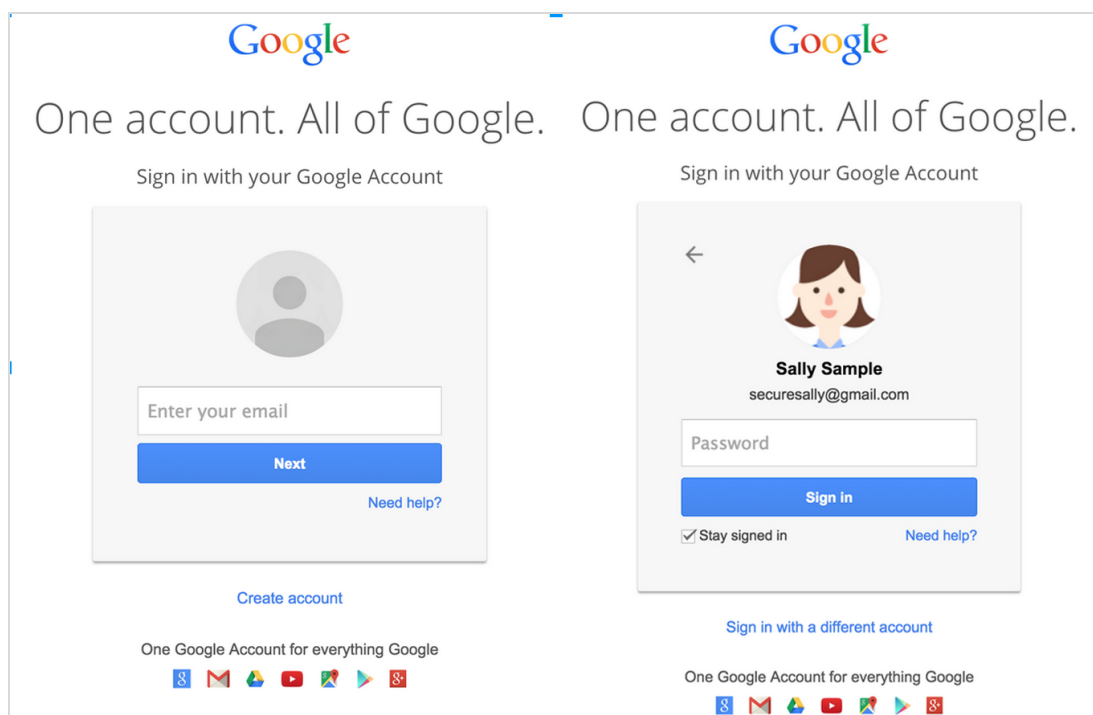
Google

One account. All of Google.

Sign in with your Google Account

Enter your email

Next

Need help?

Create account

One Google Account for everything Google

Google

One account. All of Google.

Sign in with your Google Account

Sally Sample

securesally@gmail.com

Password

Sign in

Stay signed in

Need help?

Sign in with a different account

One Google Account for everything Google